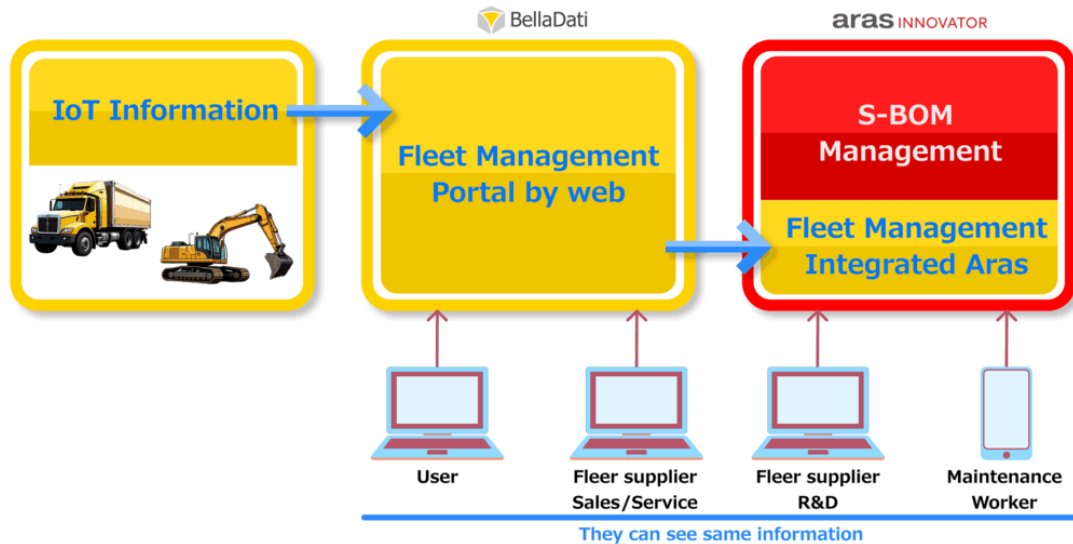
BellaDati

aras INNOVATOR

IoT Information

Fleet Management Portal by web

S-BOM Management

Fleet Management Integrated Aras

User

Fleer supplier Sales/Service

Fleer supplier R&D

Maintenance Worker

They can see same information